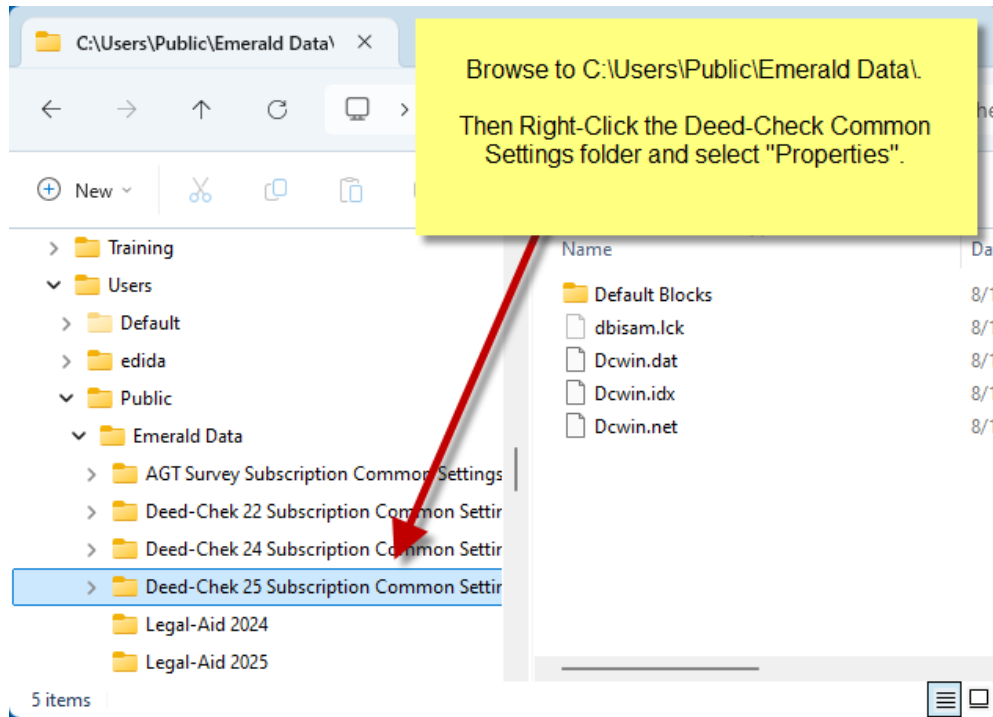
C:\Users\Public\Emerald Data\

Browse to C:\Users\Public\Emerald Data\.

Then Right-Click the Deed-Check Common Settings folder and select "Properties".

New

Training
Users
Default
edida
Public
Emerald Data
AGT Survey Subscription Common Settings
Deed-Chek 22 Subscription Common Settin
Deed-Chek 24 Subscription Common Settin
Deed-Chek 25 Subscription Common Settin
Legal-Aid 2024
Legal-Aid 2025

Name
Da
Default Blocks
8/1
dbisam.lck
8/1
Dcwin.dat
8/1
Dcwin.idx
8/1
Dcwin.net
8/1

5 items